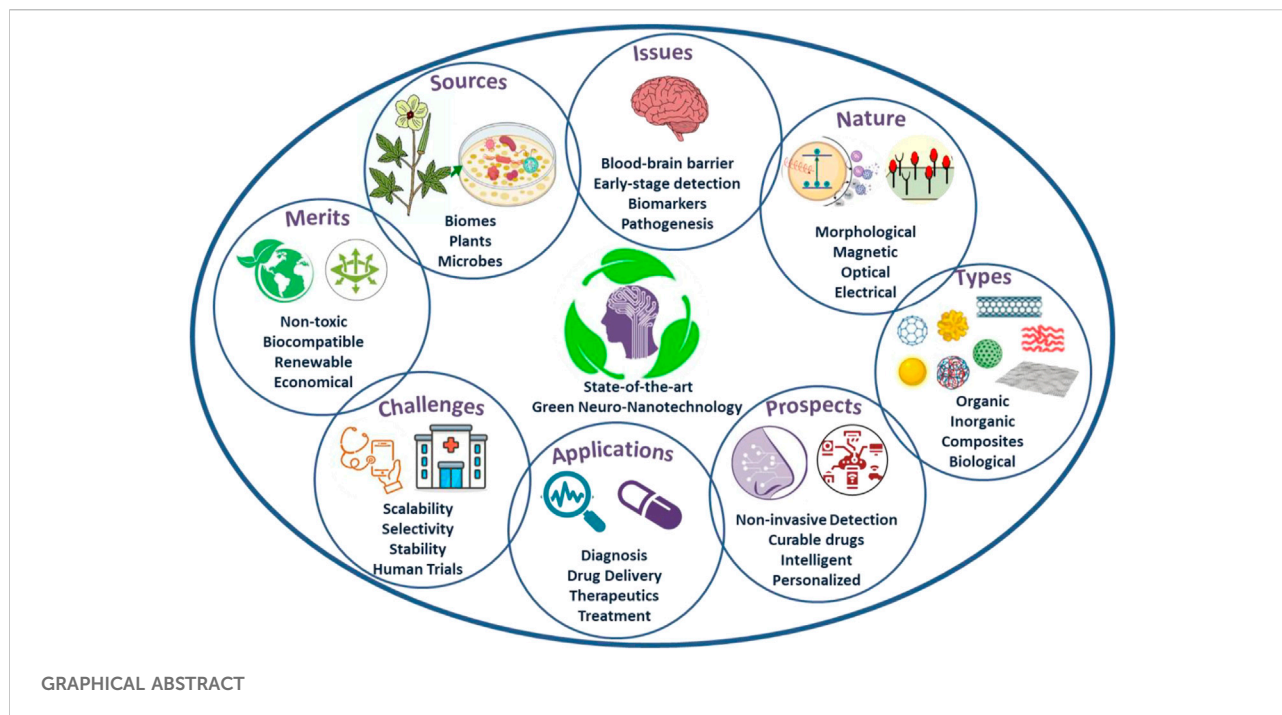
Sources

Biomes
Plants
Microbes

Issues

Blood-brain barrier
Early-stage detection
Biomarkers
Pathogenesis

Nature

Morphological
Magnetic
Optical
Electrical

Merits

Non-toxic
Biocompatible
Renewable
Economical

State-of-the-art
Green Neuro-Nanotechnology

Types

Organic
Inorganic
Composites
Biological

Challenges

Scalability
Selectivity
Stability
Human Trials

Applications

Diagnosis
Drug Delivery
Therapeutics
Treatment

Prospects

Non-invasive Detection
Curable drugs
Intelligent
Personalized

GRAPHICAL ABSTRACT